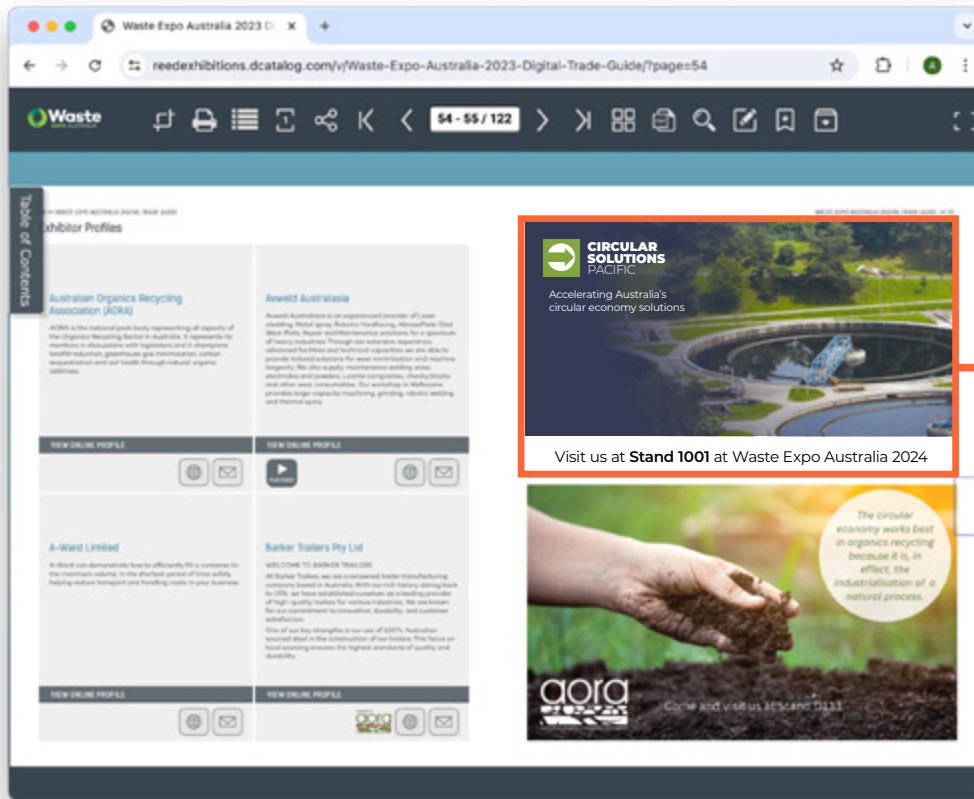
Waste Expo Australia 2023 D ×
+
reedexhibitions.dcatalog.com/v/Waste-Expo-Australia-2023-Digital-Trade-Guide/?page=54

Waste
54 - 55 / 122

Table of Contents

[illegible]
Exhibitor Profiles

Australian Organics Recycling Association (AORA)
AORA is the national peak body representing all aspects of the Organics Recycling Sector in Australia. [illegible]
VIEW ONLINE PROFILE

Avweld Australasia
Avweld Australasia is an experienced provider of Laser cladding, Metal spray, Robotic Hardfacing, AbrasoPlate Clad Wear Plate, Repair and Maintenance solutions for a spectrum of heavy industries. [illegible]
VIEW ONLINE PROFILE

A-Ward Limited
A-Ward can demonstrate how to efficiently fill a container to the maximum volume, in the shortest period of time safely, helping reduce transport and handling costs in your business.
VIEW ONLINE PROFILE

Barker Trailers Pty Ltd
WELCOME TO BARKER TRAILERS
At Barker Trailers, we are a renowned trailer manufacturing company based in Australia. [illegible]
One of our key strengths is our use of 100% Australian sourced steel in the construction of our trailers. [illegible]
VIEW ONLINE PROFILE

CIRCULAR SOLUTIONS PACIFIC
Accelerating Australia's circular economy solutions
Visit us at Stand 1001 at Waste Expo Australia 2024

The circular economy works best in organics recycling because it is, in effect, the industrialisation of a natural process.
aora
Come and visit us at stand D133